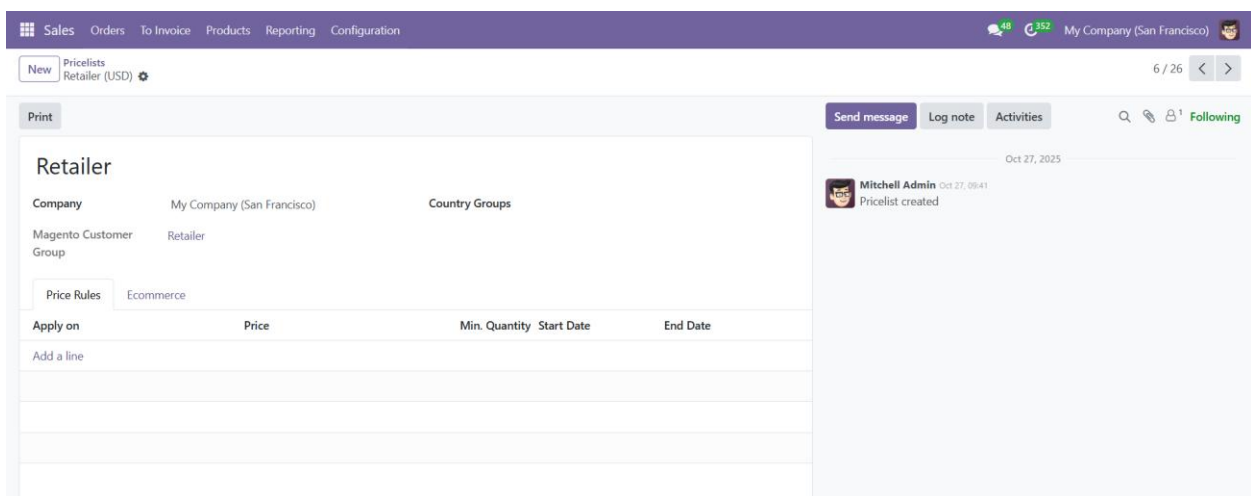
Sales Orders To Invoice Products Reporting Configuration

48 352 My Company (San Francisco)

New Pricelists
Retailer (USD)

6 / 26

Print

Send message Log note Activities

1 Following

Retailer

Company My Company (San Francisco)

Country Groups

Magento Customer Group Retailer

Price Rules Ecommerce

| Apply on | Price | Min. Quantity | Start Date | End Date |
|---|---|---|---|---|
| Add a line | | | | |

Oct 27, 2025

Mitchell Admin Oct 27, 09:41
Pricelist created